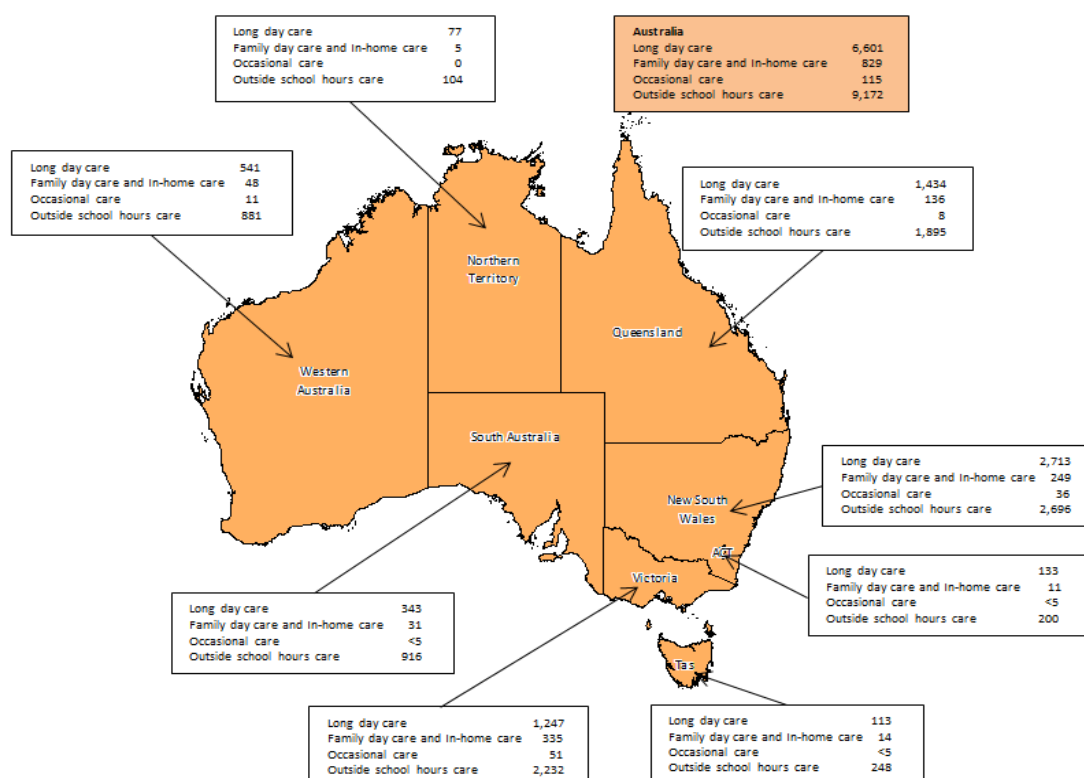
| Long day care | 77 |
|---|---|
| Family day care and In-home care | 5 |
| Occasional care | 0 |
| Outside school hours care | 104 |

| Australia | |
|---|---|
| Long day care | 6,601 |
| Family day care and In-home care | 829 |
| Occasional care | 115 |
| Outside school hours care | 9,172 |

| Long day care | 541 |
|---|---|
| Family day care and In-home care | 48 |
| Occasional care | 11 |
| Outside school hours care | 881 |

| Long day care | 1,434 |
|---|---|
| Family day care and In-home care | 136 |
| Occasional care | 8 |
| Outside school hours care | 1,895 |

Northern Territory

Queensland

Western Australia

South Australia

| Long day care | 2,713 |
|---|---|
| Family day care and In-home care | 249 |
| Occasional care | 36 |
| Outside school hours care | 2,696 |

New South Wales

ACT

| Long day care | 133 |
|---|---|
| Family day care and In-home care | 11 |
| Occasional care | <5 |
| Outside school hours care | 200 |

Victoria

| Long day care | 343 |
|---|---|
| Family day care and In-home care | 31 |
| Occasional care | <5 |
| Outside school hours care | 916 |

Tas

| Long day care | 1,247 |
|---|---|
| Family day care and In-home care | 335 |
| Occasional care | 51 |
| Outside school hours care | 2,232 |

| Long day care | 113 |
|---|---|
| Family day care and In-home care | 14 |
| Occasional care | <5 |
| Outside school hours care | 248 |